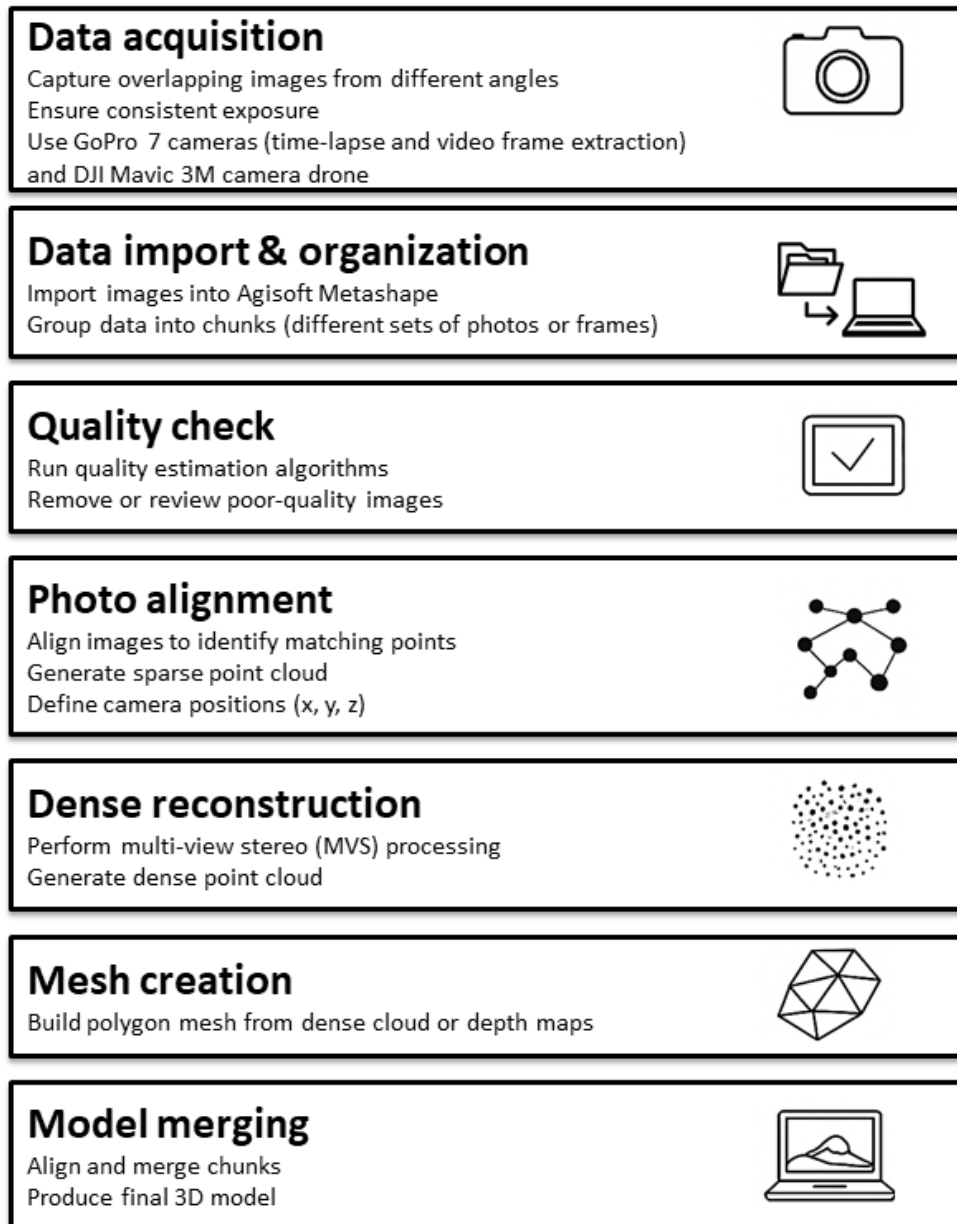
Data acquisition

Capture overlapping images from different angles
Ensure consistent exposure
Use GoPro 7 cameras (time-lapse and video frame extraction) and DJI Mavic 3M camera drone

Data import & organization

Import images into Agisoft Metashape
Group data into chunks (different sets of photos or frames)

Quality check

Run quality estimation algorithms
Remove or review poor-quality images

Photo alignment

Align images to identify matching points
Generate sparse point cloud
Define camera positions (x, y, z)

Dense reconstruction

Perform multi-view stereo (MVS) processing
Generate dense point cloud

Mesh creation

Build polygon mesh from dense cloud or depth maps

Model merging

Align and merge chunks
Produce final 3D model